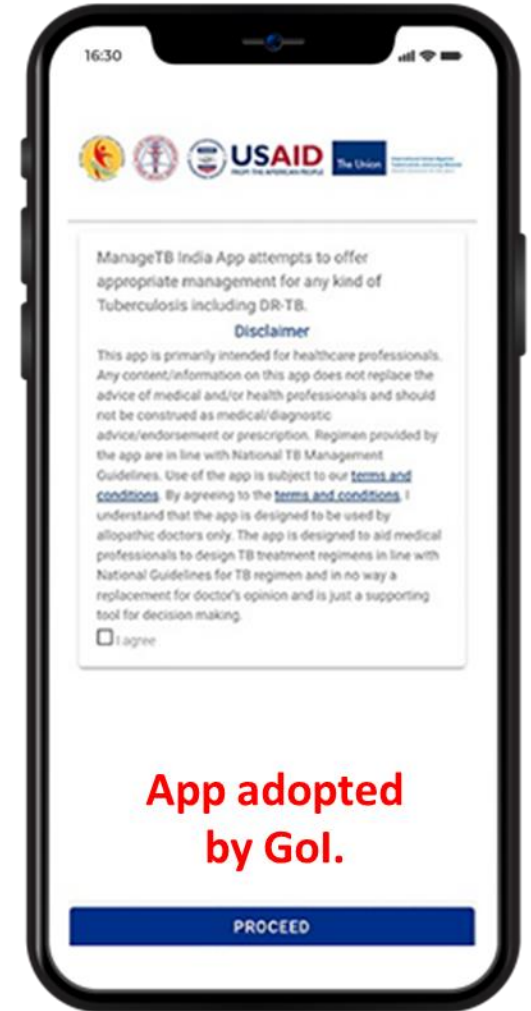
16:30

USAID
FROM THE AMERICAN PEOPLE

The Union

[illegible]

ManageTB India App attempts to offer appropriate management for any kind of Tuberculosis including DR-TB.

Disclaimer

This app is primarily intended for healthcare professionals. Any content/information on this app does not replace the advice of medical and/or health professionals and should not be construed as medical/diagnostic advice/endorsement or prescription. Regimen provided by the app are in line with National TB Management Guidelines. Use of the app is subject to our terms and conditions. By agreeing to the terms and conditions, I understand that the app is designed to be used by allopathic doctors only. The app is designed to aid medical professionals to design TB treatment regimens in line with National Guidelines for TB regimen and in no way a replacement for doctor's opinion and is just a supporting tool for decision making.

I agree

App adopted by GoI.

PROCEED